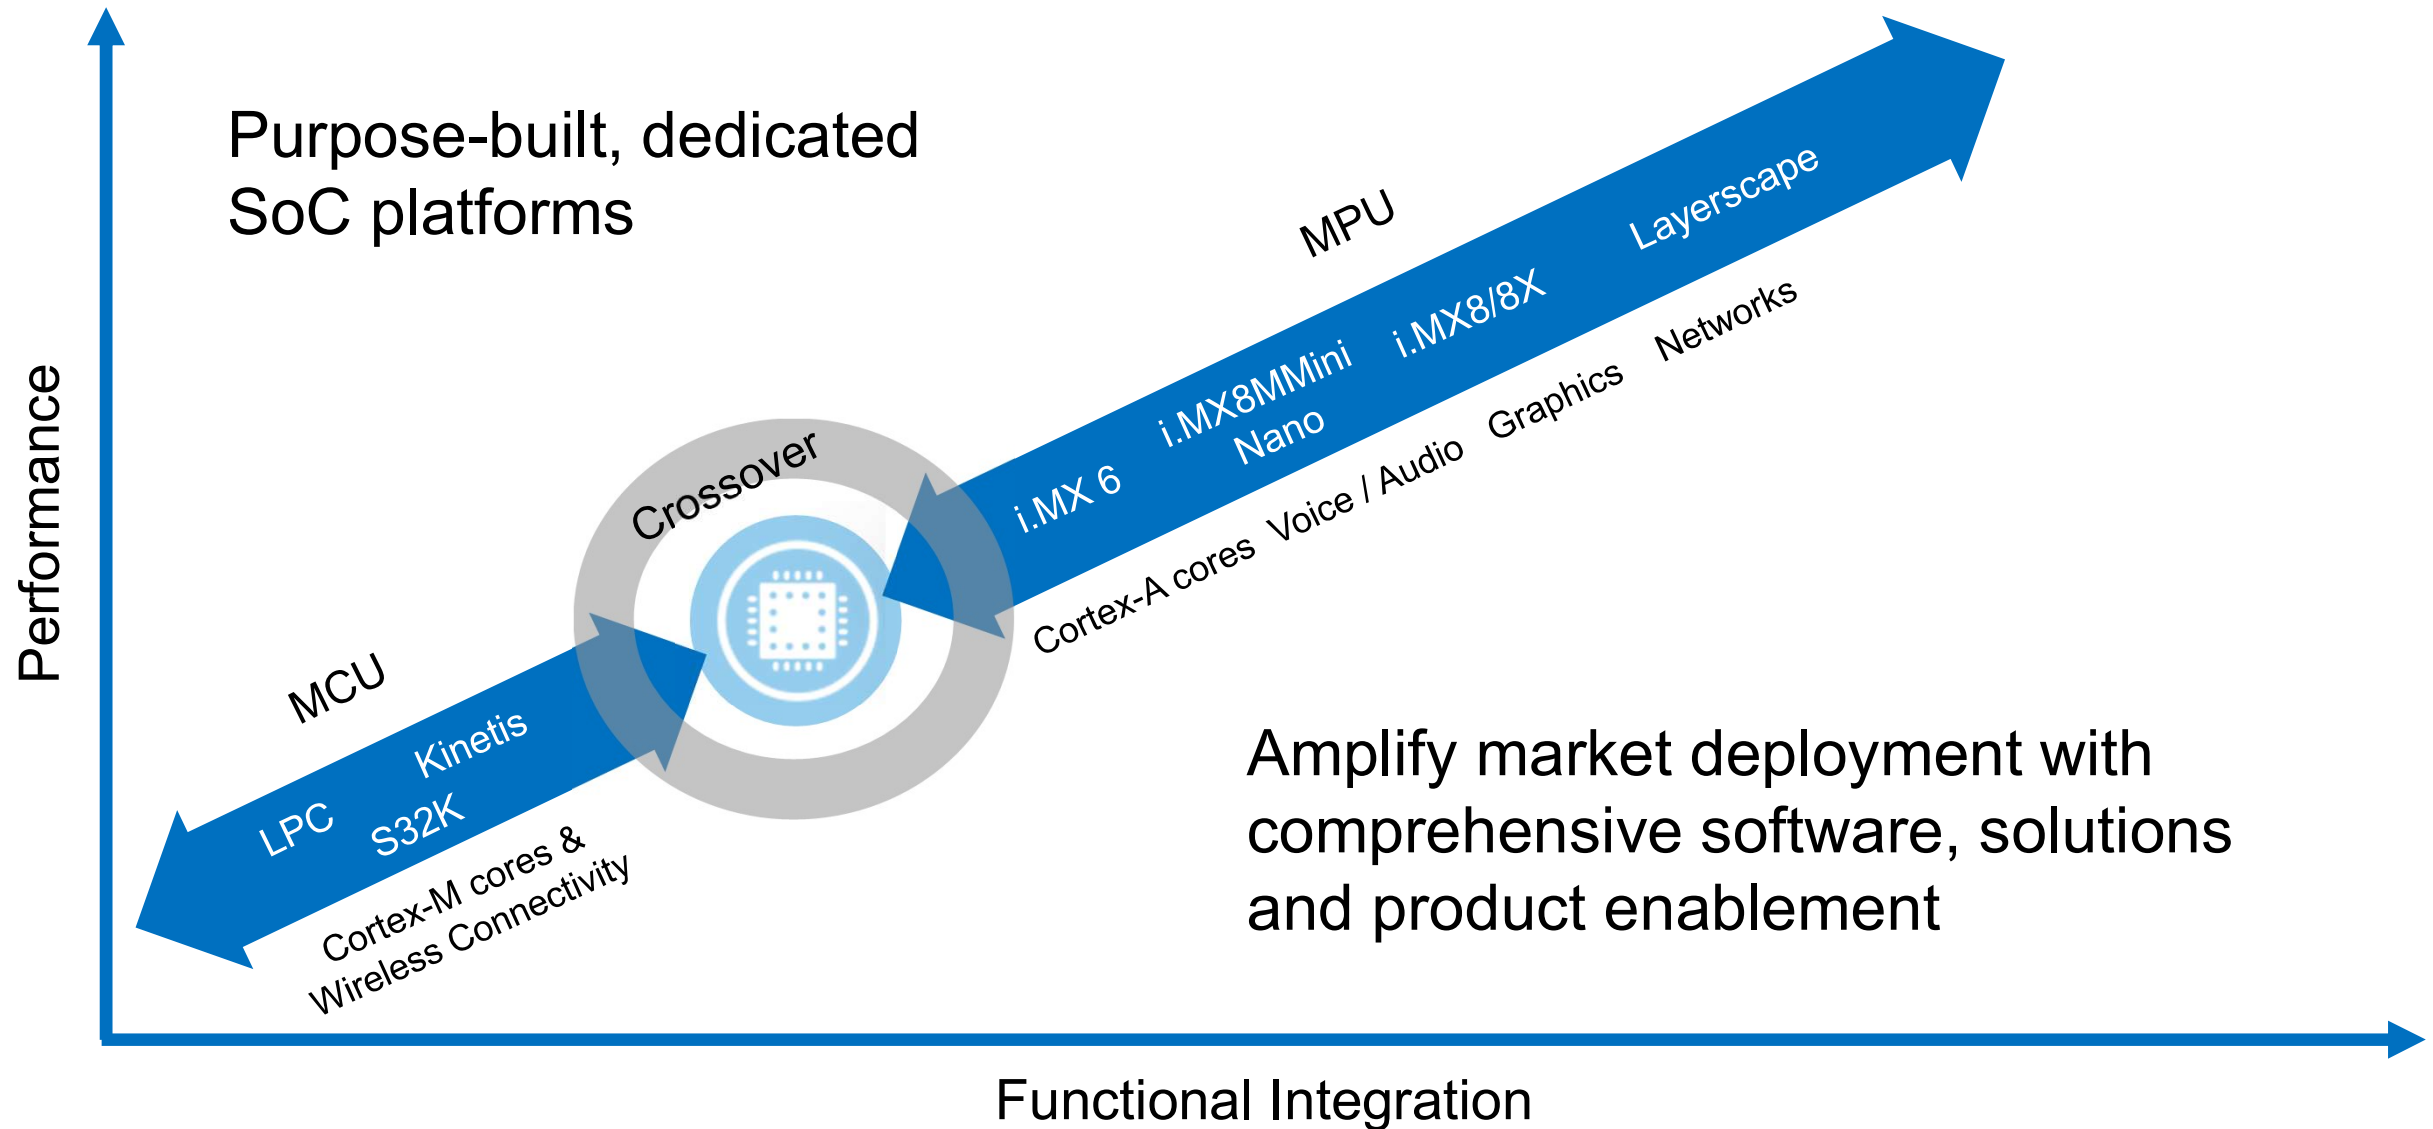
Performance

Purpose-built, dedicated SoC platforms

MPU

i.MX 6

i.MX8MMini Nano

i.MX8/8X

Layerscape

Cortex-A cores

Voice / Audio

Graphics

Networks

Crossover

MCU

LPC

Kinetis

S32K

Cortex-M cores & Wireless Connectivity

Amplify market deployment with comprehensive software, solutions and product enablement

Functional Integration